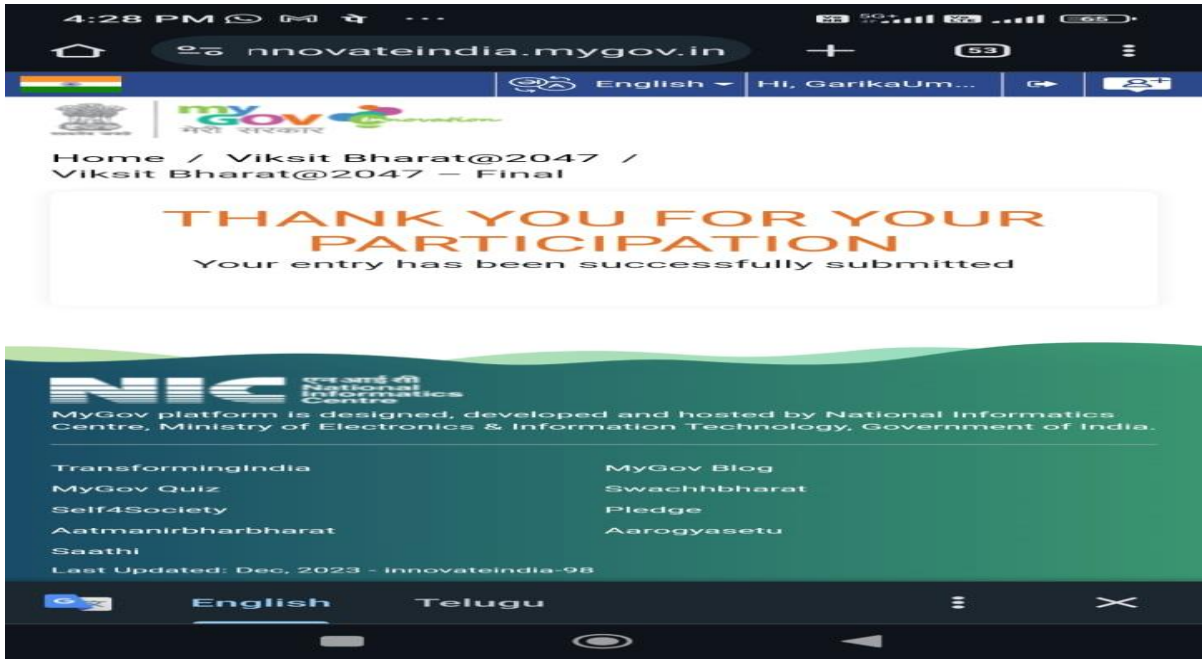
4:28 PM

nnovateindia.mygov.in

53

English

Hi, GarikaUm...

my GOV मेरी सरकार innovation

Home / Viksit Bharat@2047 / Viksit Bharat@2047 – Final

THANK YOU FOR YOUR PARTICIPATION

Your entry has been successfully submitted

NIC एन आई सी National Informatics Centre

MyGov platform is designed, developed and hosted by National Informatics Centre, Ministry of Electronics & Information Technology, Government of India.

TransformingIndia

MyGov Quiz

Self4Society

Aatmanirbharbharat

Saathi

MyGov Blog

Swachhbharat

Pledge

Aarogyasetu

Last Updated: Dec, 2023 - innovateindia-98

English

Telugu